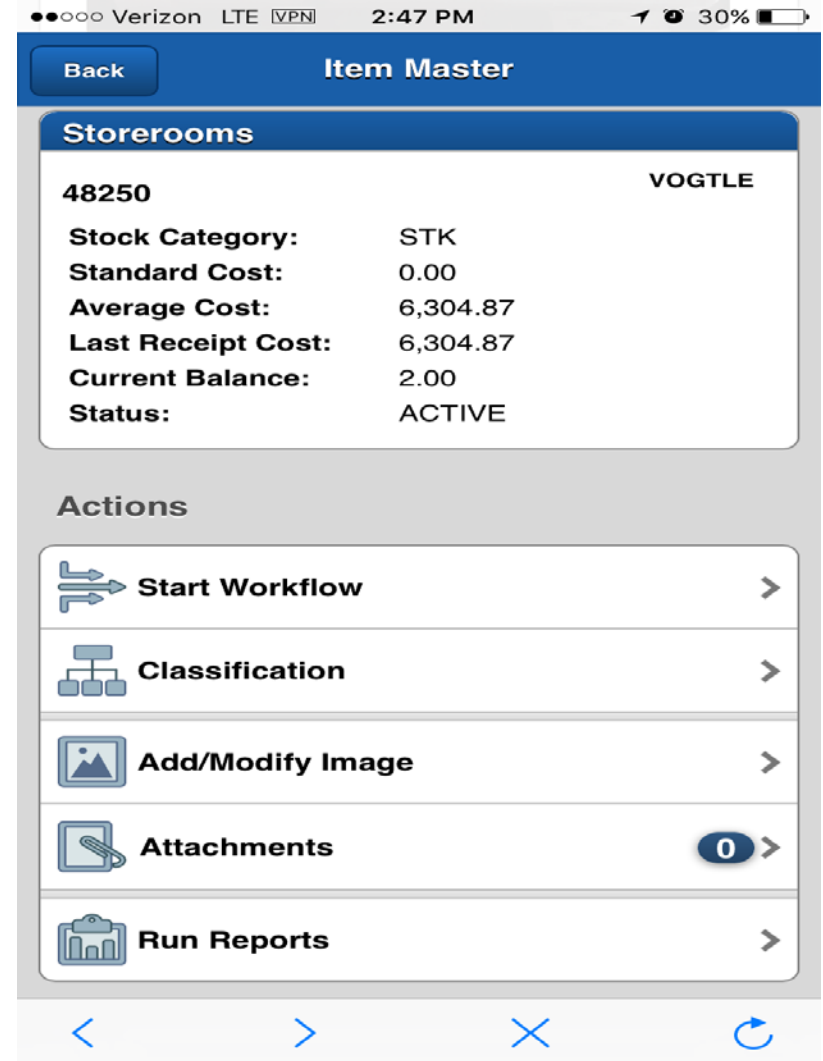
●●○○○ Verizon LTE VPN 2:47 PM 30%

Back Item Master

Storerooms

48250 VOGTLE

| | |
|---|---|
| Stock Category: | STK |
| Standard Cost: | 0.00 |
| Average Cost: | 6,304.87 |
| Last Receipt Cost: | 6,304.87 |
| Current Balance: | 2.00 |
| Status: | ACTIVE |

Actions

Start Workflow

Classification

Add/Modify Image

Attachments 0

Run Reports